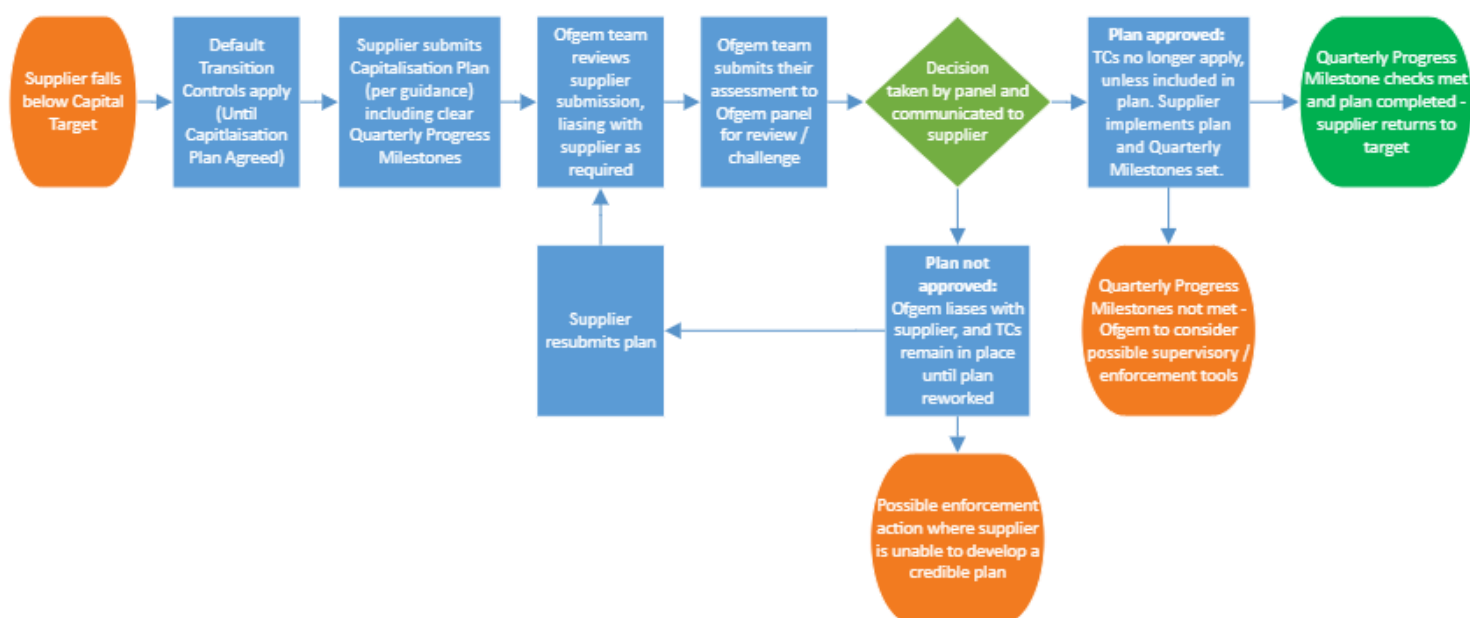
Supplier falls below Capital Target

Default Transition Controls apply (Until Capitlaisation Plan Agreed)

Supplier submits Capitalisation Plan (per guidance) including clear Quarterly Progress Milestones

Ofgem team reviews supplier submission, liasing with supplier as required

Ofgem team submits their assessment to Ofgem panel for review / challenge

Decision taken by panel and communicated to supplier

Plan approved: TCs no longer apply, unless included in plan. Supplier implements plan and Quarterly Milestones set.

Quarterly Progress Milestone checks met and plan completed - supplier returns to target

Supplier resubmits plan

Plan not approved: Ofgem liases with supplier, and TCs remain in place until plan reworked

Quarterly Progress Milestones not met - Ofgem to consider possible supervisory / enforcement tools

Possible enforcement action where supplier is unable to develop a credible plan